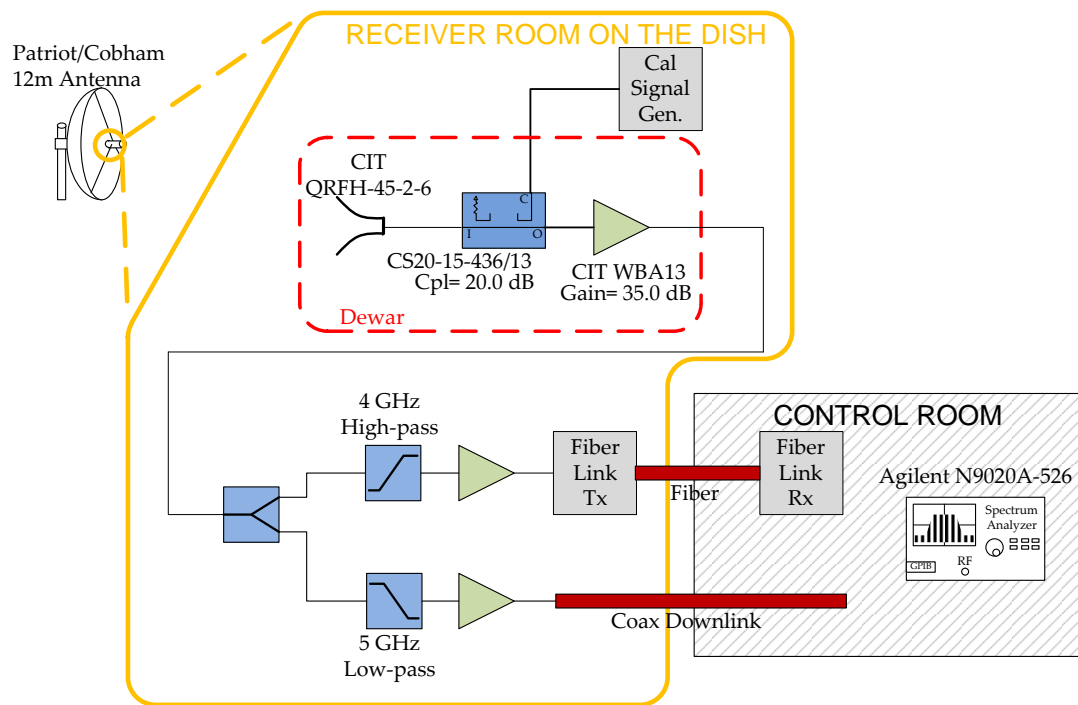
Patriot/Cobham
12m Antenna

RECEIVER ROOM ON THE DISH

Cal Signal Gen.

CIT QRFH-45-2-6

C
I
O

CS20-15-436/13
Cpl= 20.0 dB

CIT WBA13
Gain= 35.0 dB

Dewar

4 GHz
High-pass

Fiber Link Tx

Fiber

CONTROL ROOM

Fiber Link Rx

Agilent N9020A-526

Spectrum Analyzer

GPIB

RF

5 GHz
Low-pass

Coax Downlink